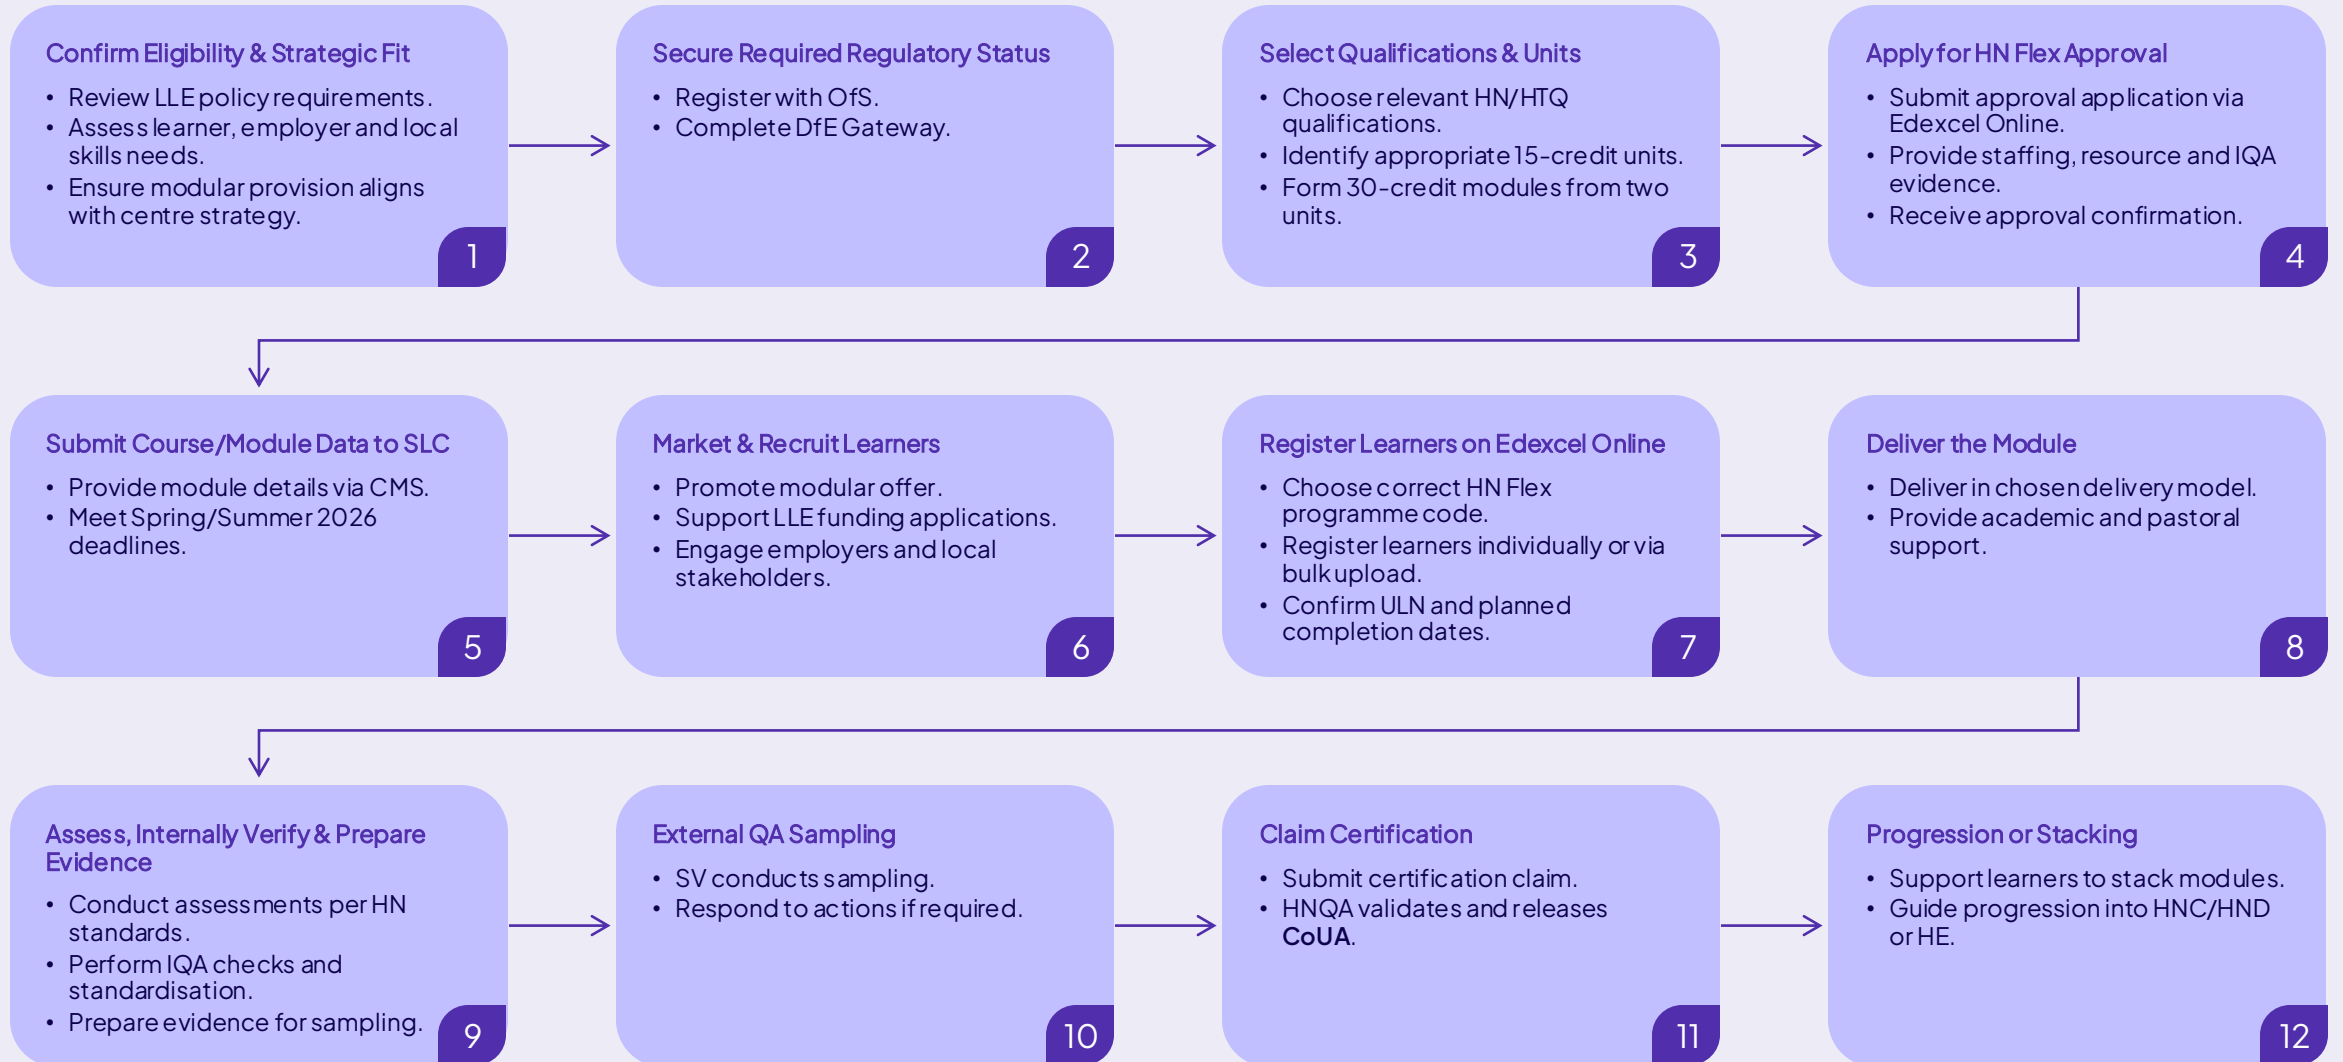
Confirm Eligibility & Strategic Fit

- Review LLE policy requirements.
- Assess learner, employer and local skills needs.
- Ensure modular provision aligns with centre strategy.

1

Secure Required Regulatory Status

- Register with OfS.
- Complete DfE Gateway.

2

Select Qualifications & Units

- Choose relevant HN/HTQ qualifications.
- Identify appropriate 15-credit units.
- Form 30-credit modules from two units.

3

Apply for HN Flex Approval

- Submit approval application via Edexcel Online.
- Provide staffing, resource and IQA evidence.
- Receive approval confirmation.

4

Submit Course/Module Data to SLC

- Provide module details via CMS.
- Meet Spring/Summer 2026 deadlines.

5

Market & Recruit Learners

- Promote modular offer.
- Support LLE funding applications.
- Engage employers and local stakeholders.

6

Register Learners on Edexcel Online

- Choose correct HN Flex programme code.
- Register learners individually or via bulk upload.
- Confirm ULN and planned completion dates.

7

Deliver the Module

- Deliver in chosen delivery model.
- Provide academic and pastoral support.

8

Assess, Internally Verify & Prepare Evidence

- Conduct assessments per HN standards.
- Perform IQA checks and standardisation.
- Prepare evidence for sampling.

9

External QA Sampling

- SV conducts sampling.
- Respond to actions if required.

10

Claim Certification

- Submit certification claim.
- HNQA validates and releases **CoUA**.

11

Progression or Stacking

- Support learners to stack modules.
- Guide progression into HNC/HND or HE.

12